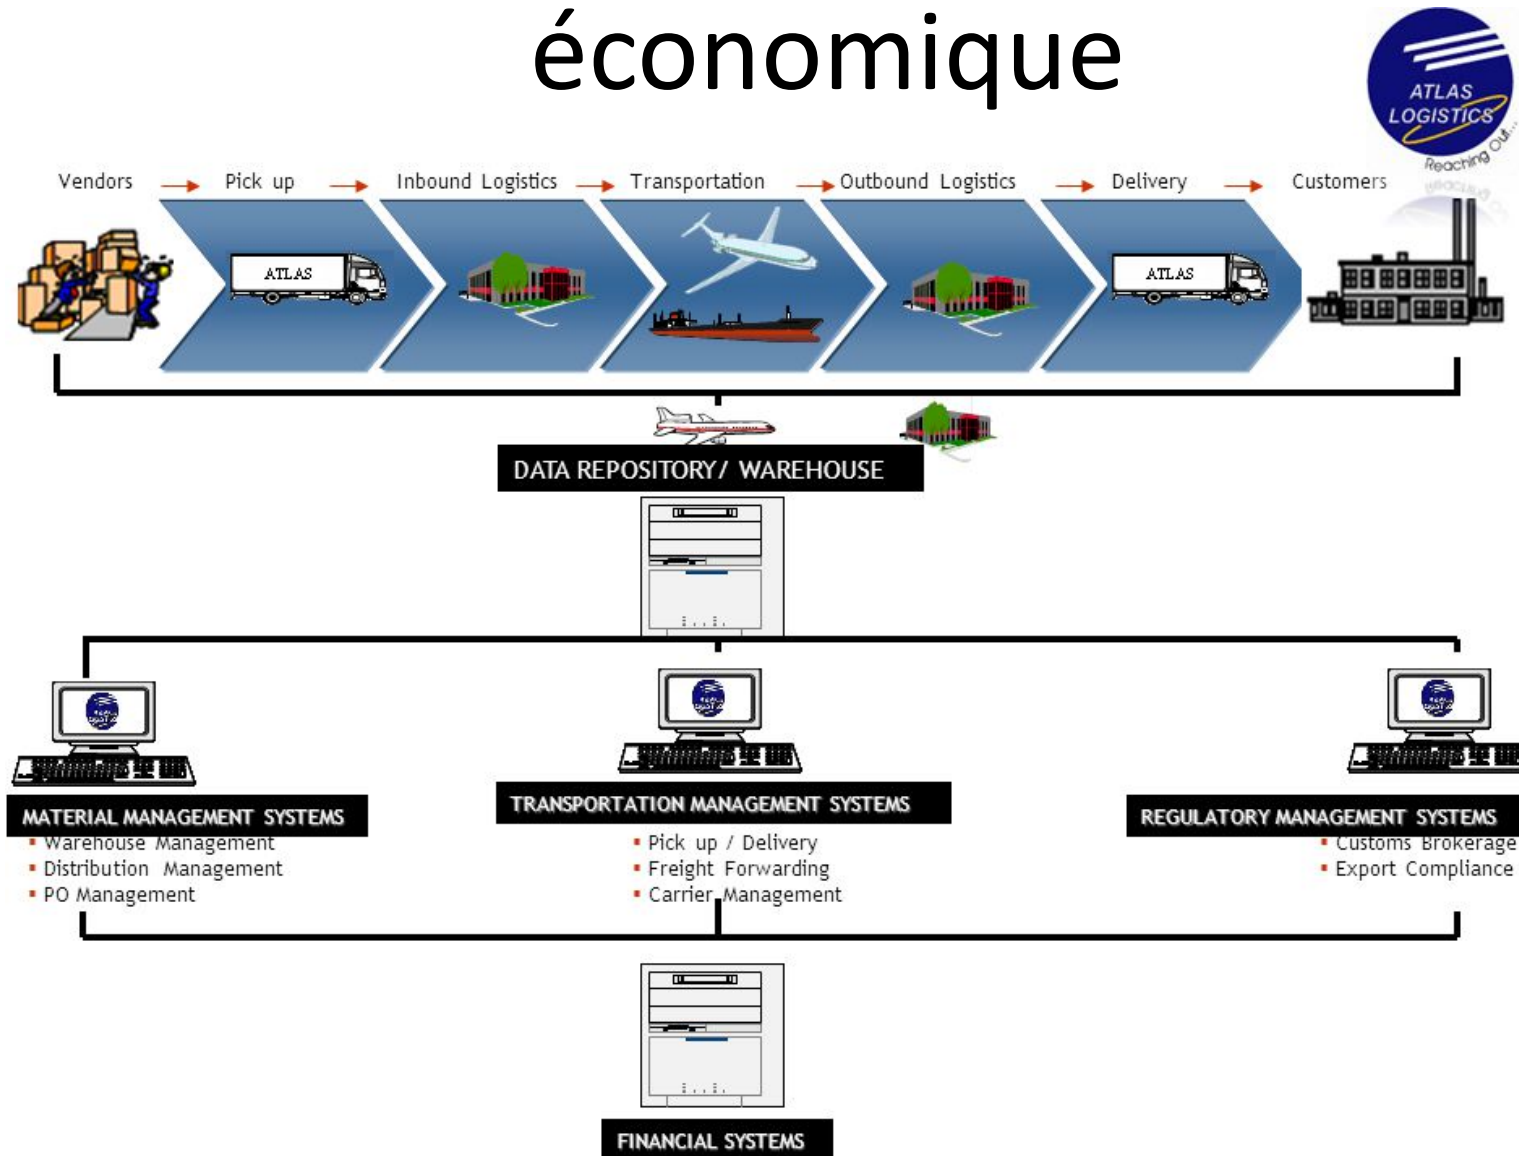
économique

ATLAS LOGISTICS
Reaching Out...

Vendors → Pick up → Inbound Logistics → Transportation → Outbound Logistics → Delivery → Customers

ATLAS

ATLAS

DATA REPOSITORY/ WAREHOUSE

MATERIAL MANAGEMENT SYSTEMS
▪ Warehouse Management
▪ Distribution Management
▪ PO Management

TRANSPORTATION MANAGEMENT SYSTEMS
▪ Pick up / Delivery
▪ Freight Forwarding
▪ Carrier Management

REGULATORY MANAGEMENT SYSTEMS
▪ Customs Brokerage
▪ Export Compliance

FINANCIAL SYSTEMS